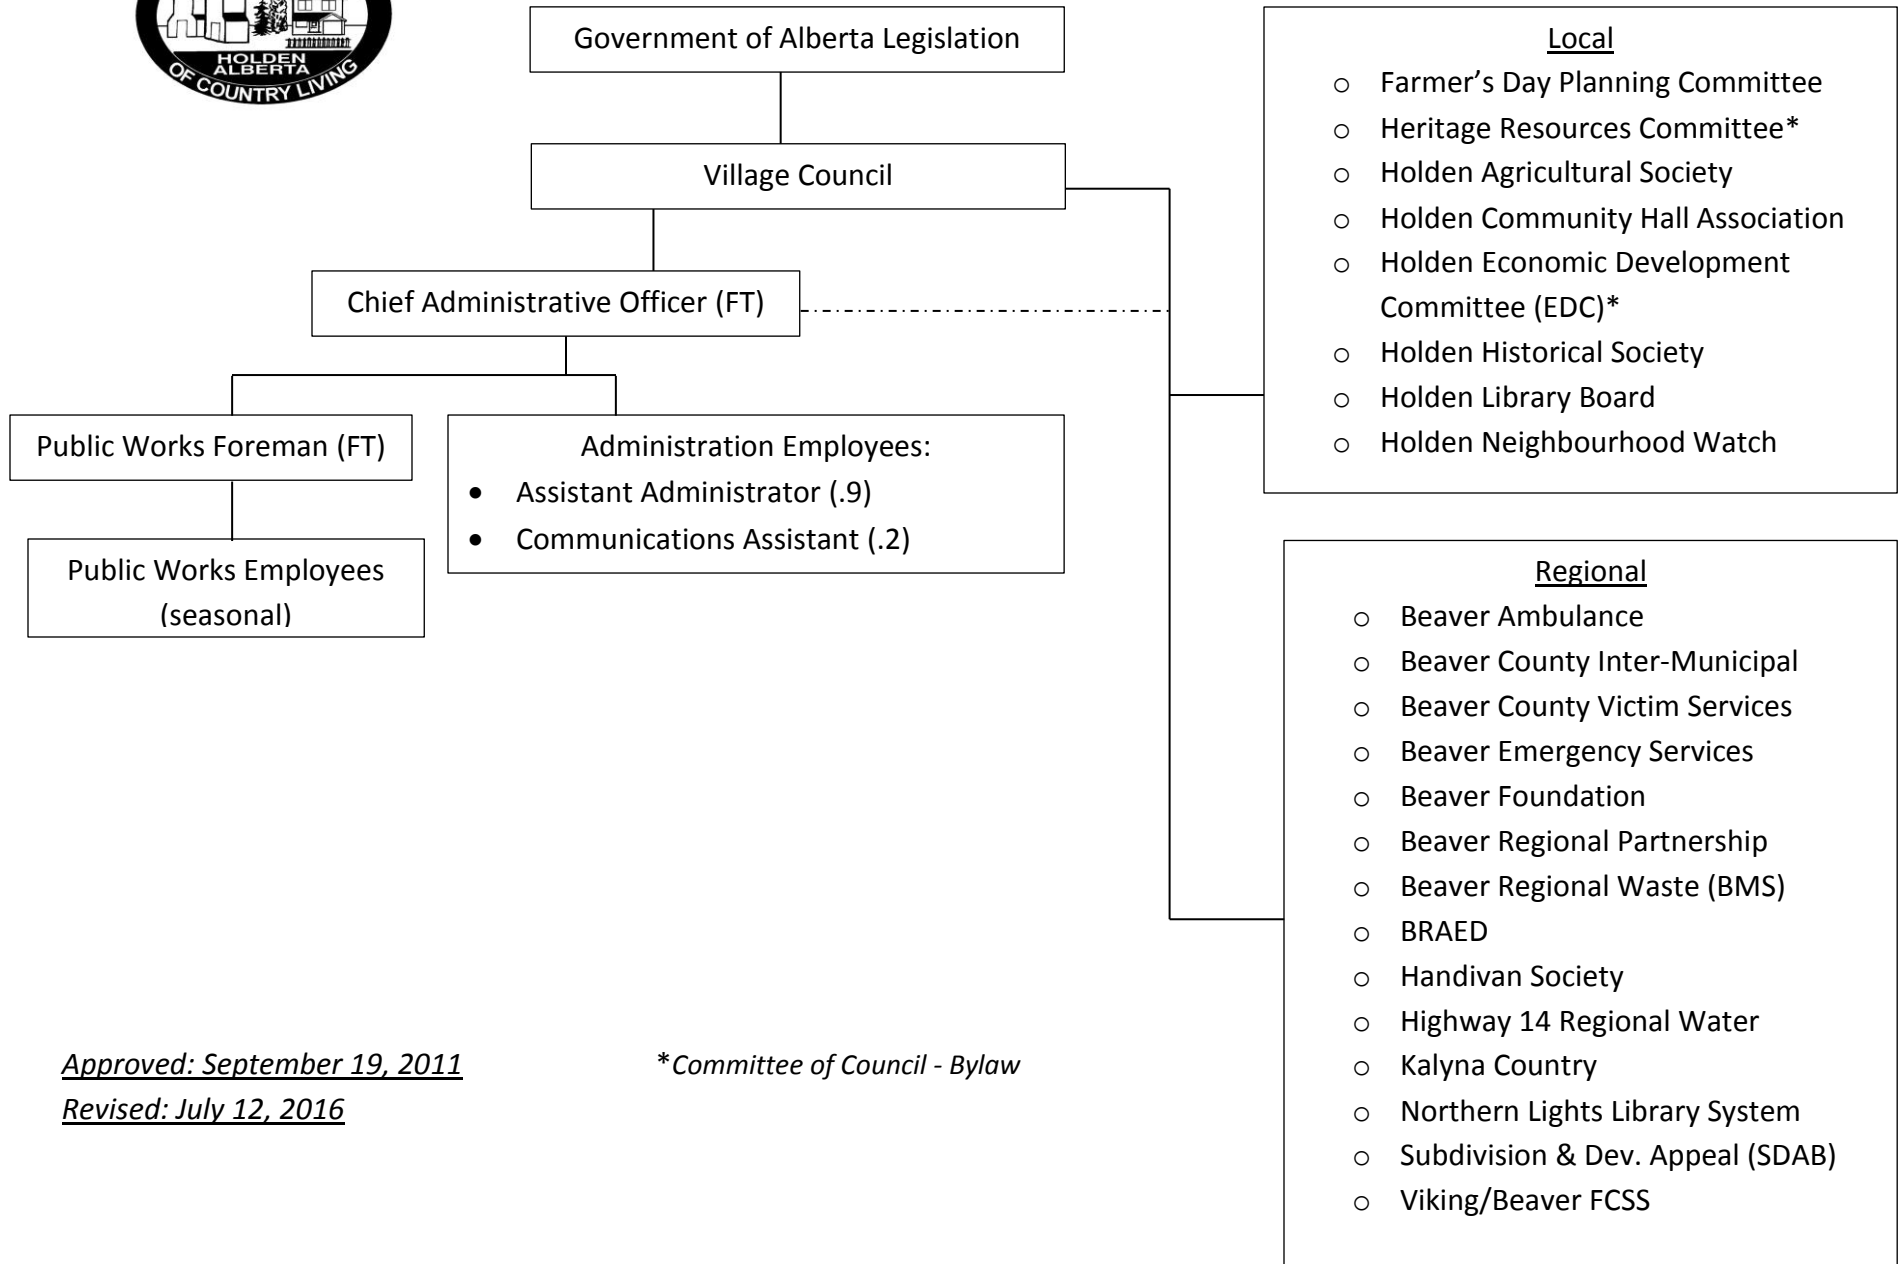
HOLDEN ALBERTA
OF COUNTRY LIVING

Government of Alberta Legislation

Village Council

Chief Administrative Officer (FT)

Public Works Foreman (FT)

Public Works Employees (seasonal)

Administration Employees:
- Assistant Administrator (.9)
- Communications Assistant (.2)

Local
- Farmer’s Day Planning Committee
- Heritage Resources Committee*
- Holden Agricultural Society
- Holden Community Hall Association
- Holden Economic Development Committee (EDC)*
- Holden Historical Society
- Holden Library Board
- Holden Neighbourhood Watch

Regional
- Beaver Ambulance
- Beaver County Inter-Municipal
- Beaver County Victim Services
- Beaver Emergency Services
- Beaver Foundation
- Beaver Regional Partnership
- Beaver Regional Waste (BMS)
- BRAED
- Handivan Society
- Highway 14 Regional Water
- Kalyna Country
- Northern Lights Library System
- Subdivision & Dev. Appeal (SDAB)
- Viking/Beaver FCSS

Approved: September 19, 2011
Revised: July 12, 2016

*Committee of Council - Bylaw